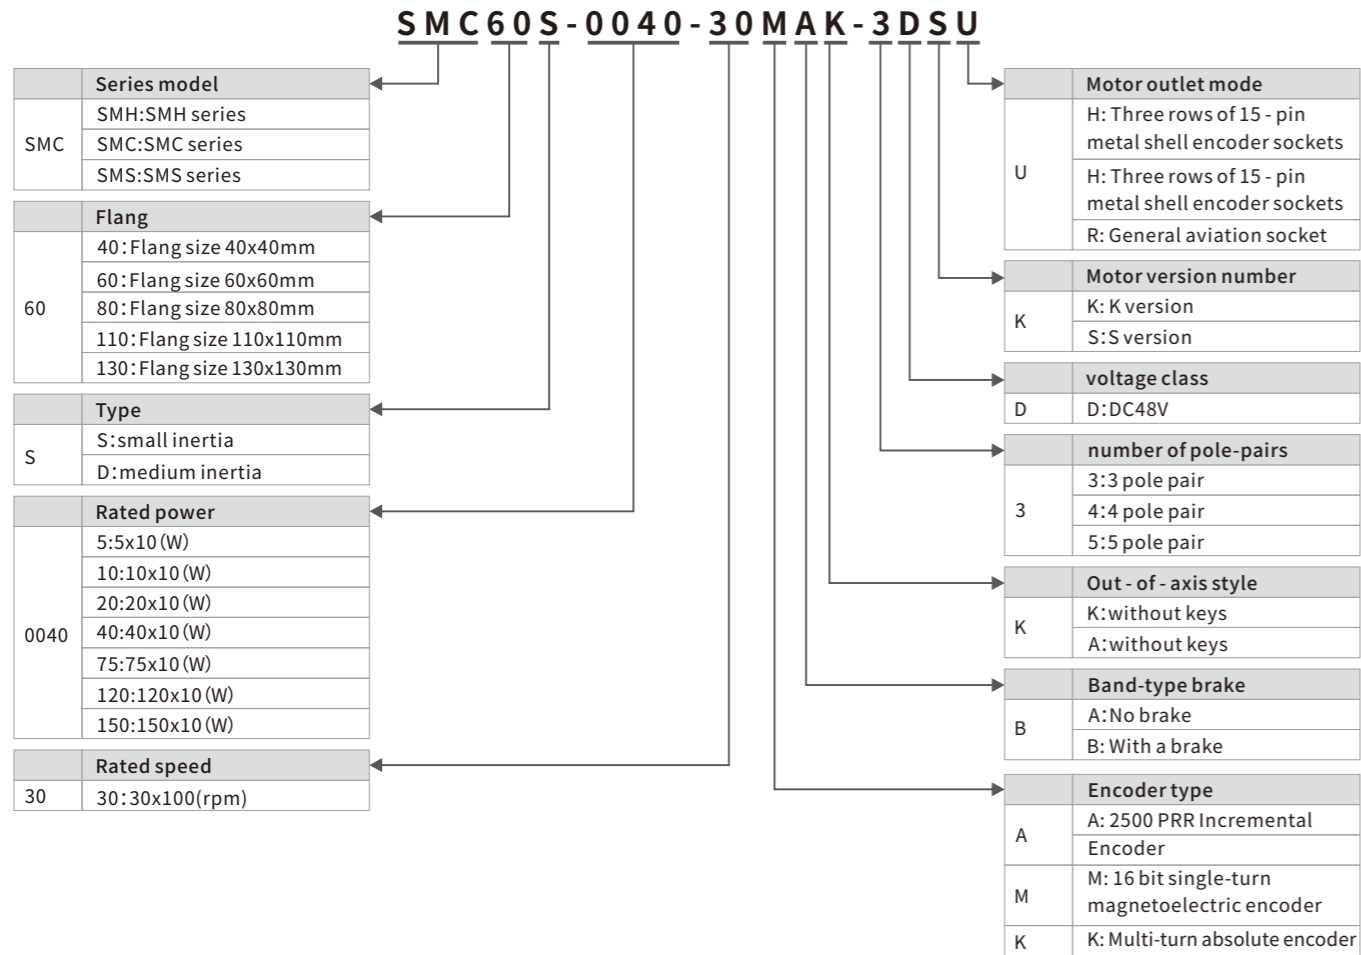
SMC60S-0040-30MAK-3DSU

| | Series model |
|---|---|
| SMC | SMH:SMH series |
| | SMC:SMC series |
| | SMS:SMS series |

| | Flang |
|---|---|
| 60 | 40:Flang size 40x40mm |
| | 60:Flang size 60x60mm |
| | 80:Flang size 80x80mm |
| | 110:Flang size 110x110mm |
| | 130:Flang size 130x130mm |

| | Type |
|---|---|
| S | S:small inertia |
| | D:medium inertia |

| | Rated power |
|---|---|
| 0040 | 5:5x10(W) |
| | 10:10x10(W) |
| | 20:20x10(W) |
| | 40:40x10(W) |
| | 75:75x10(W) |
| | 120:120x10(W) |
| | 150:150x10(W) |

| | Rated speed |
|---|---|
| 30 | 30:30x100(rpm) |

| | Motor outlet mode |
|---|---|
| U | H: Three rows of 15 - pin metal shell encoder sockets |
| | H: Three rows of 15 - pin metal shell encoder sockets |
| | R: General aviation socket |

| | Motor version number |
|---|---|
| K | K: K version |
| | S:S version |

| | voltage class |
|---|---|
| D | D:DC48V |

| | number of pole-pairs |
|---|---|
| 3 | 3:3 pole pair |
| | 4:4 pole pair |
| | 5:5 pole pair |

| | Out - of - axis style |
|---|---|
| K | K:without keys |
| | A:without keys |

| | Band-type brake |
|---|---|
| B | A:No brake |
| | B: With a brake |

| | Encoder type |
|---|---|
| A | A: 2500 PRR Incremental Encoder |
| M | M: 16 bit single-turn magnetoelectric encoder |
| K | K: Multi-turn absolute encoder |